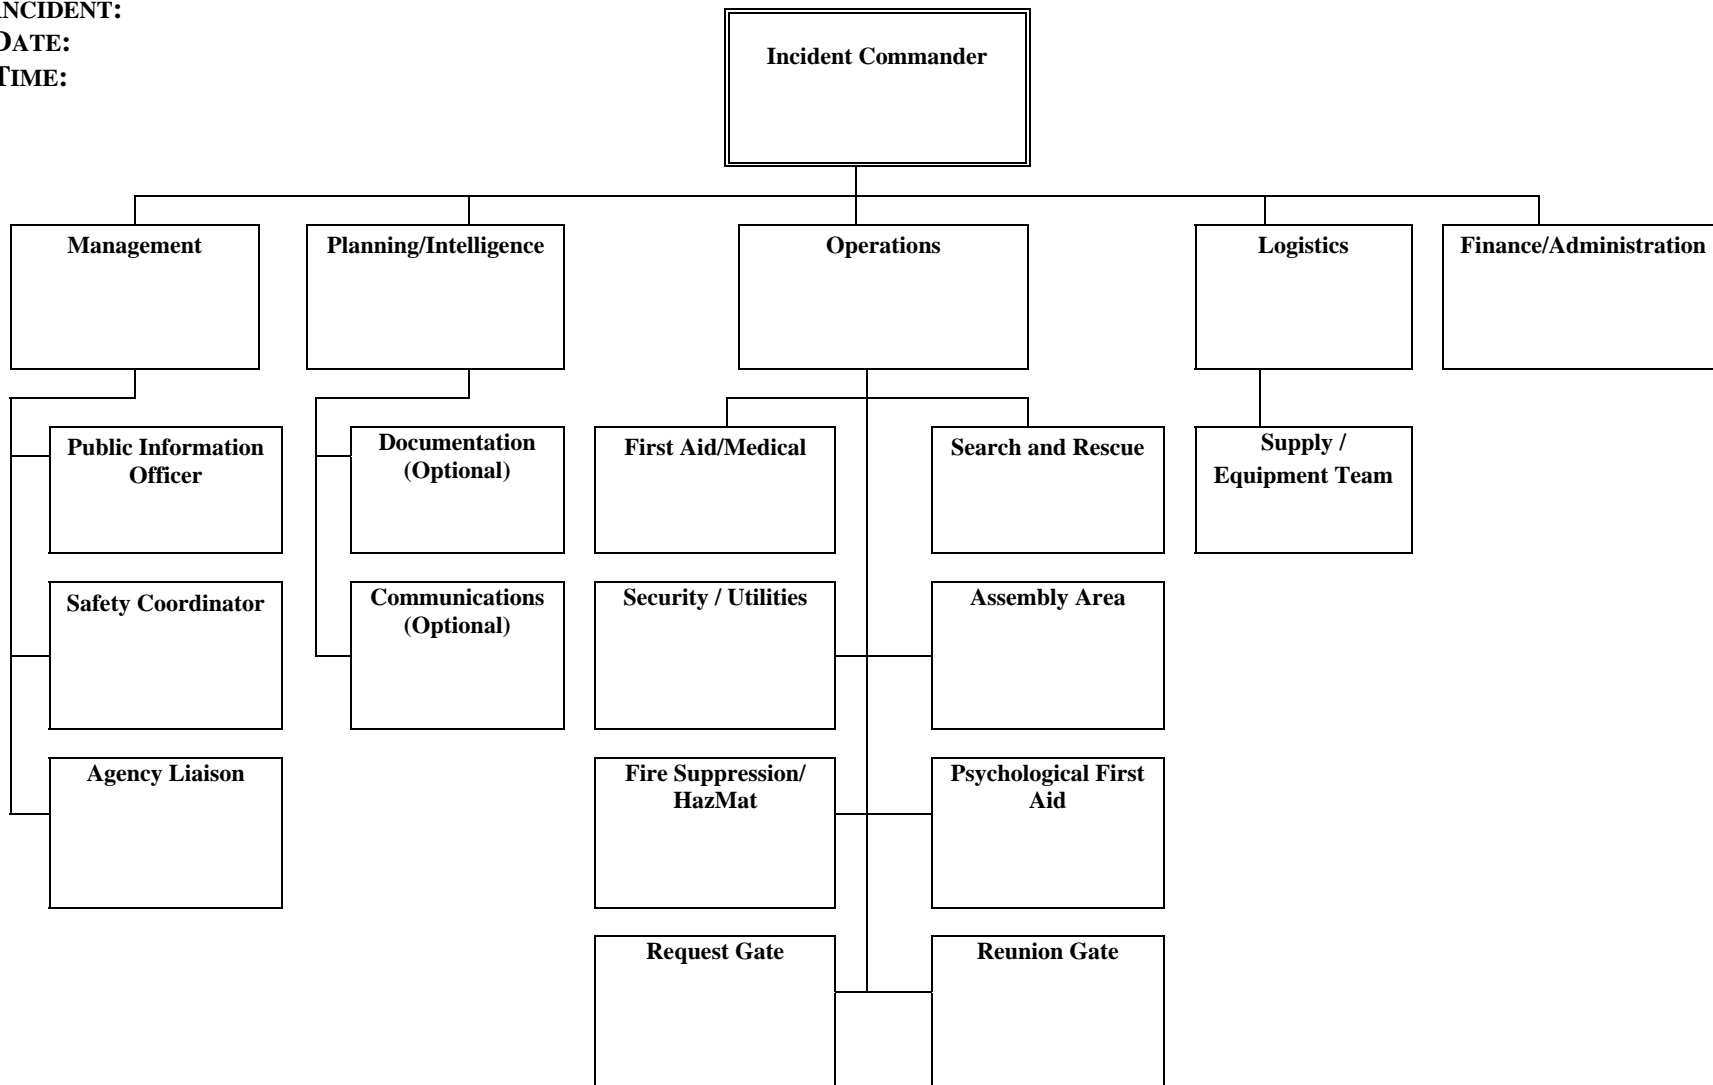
NCIDENT:
DATE:
TIME:

Incident Commander

Management

Planning/Intelligence

Operations

Logistics

Finance/Administration

Public Information Officer

Safety Coordinator

Agency Liaison

Documentation (Optional)

Communications (Optional)

First Aid/Medical

Search and Rescue

Security / Utilities

Assembly Area

Fire Suppression/ HazMat

Psychological First Aid

Request Gate

Reunion Gate

Supply / Equipment Team